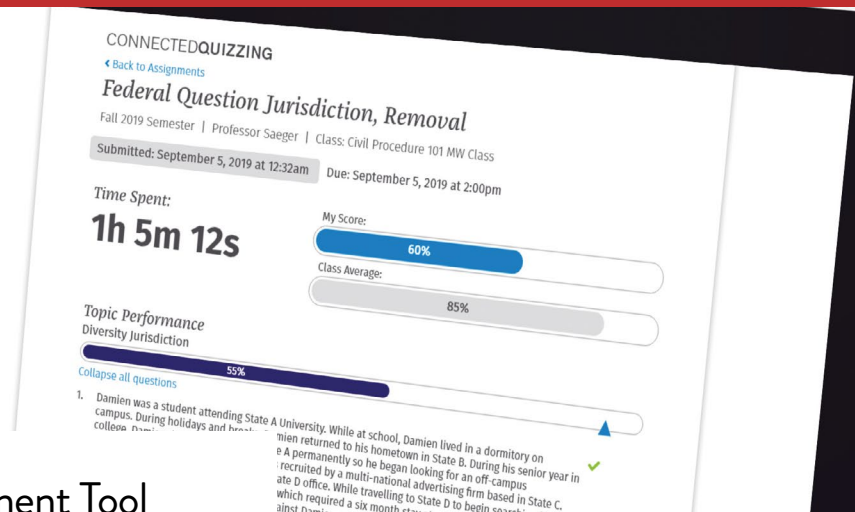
CONNECTEDQUIZZING
‹ Back to Assignments
Federal Question Jurisdiction, Removal
Fall 2019 Semester | Professor Saeger | Class: Civil Procedure 101 MW Class
Submitted: September 5, 2019 at 12:32am
Due: September 5, 2019 at 2:00pm
Time Spent:
1h 5m 12s
My Score:
60%
Class Average:
85%
Topic Performance
Diversity Jurisdiction
55%
Collapse all questions
1. Damien was a student attending State A University. While at school, Damien lived in a dormitory on campus. During holidays and breaks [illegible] mien returned to his hometown in State B. During his senior year in college, Dami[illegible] e A permanently so he began looking for an off-campus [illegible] recruited by a multi-national advertising firm based in State C. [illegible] ate D office. While travelling to State D to begin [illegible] which required a six month stay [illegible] ainst Dami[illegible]
nent Tool